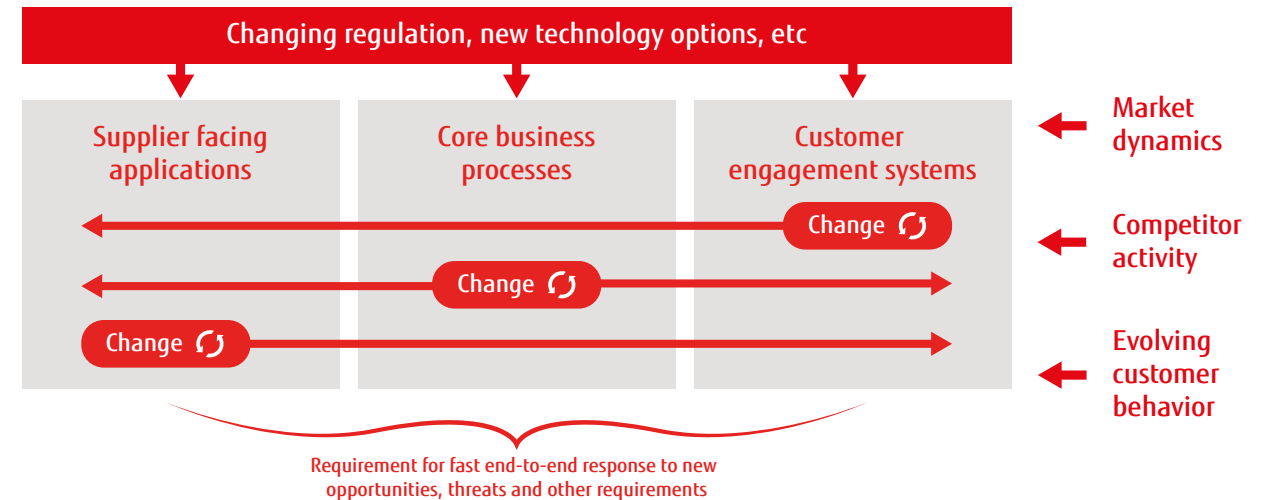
Changing regulation, new technology options, etc

Supplier facing applications

Core business processes

Customer engagement systems

Market dynamics

Change

Competitor activity

Change

Change

Evolving customer behavior

Requirement for fast end-to-end response to new opportunities, threats and other requirements